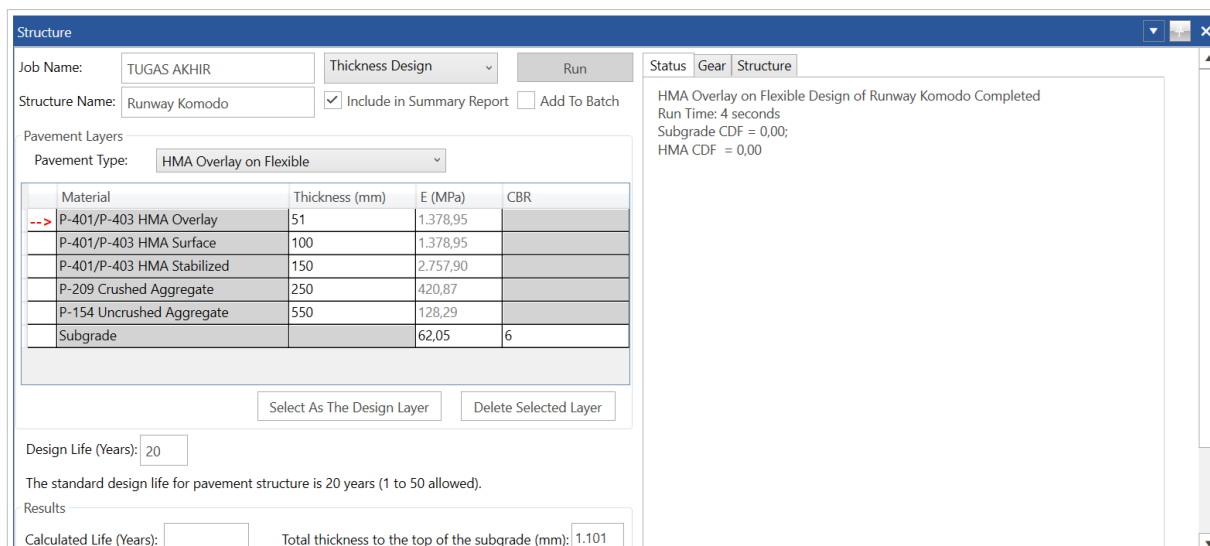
Structure

Job Name: TUGAS AKHIR
Thickness Design
Run
Structure Name: Runway Komodo
Include in Summary Report
Add To Batch

Pavement Layers
Pavement Type: HMA Overlay on Flexible

| | Material | Thickness (mm) | E (MPa) | CBR |
|---|---|---|---|---|
| --> | P-401/P-403 HMA Overlay | 51 | 1.378,95 | |
| | P-401/P-403 HMA Surface | 100 | 1.378,95 | |
| | P-401/P-403 HMA Stabilized | 150 | 2.757,90 | |
| | P-209 Crushed Aggregate | 250 | 420,87 | |
| | P-154 Uncrushed Aggregate | 550 | 128,29 | |
| | Subgrade | | 62,05 | 6 |

Select As The Design Layer
Delete Selected Layer

Design Life (Years): 20
The standard design life for pavement structure is 20 years (1 to 50 allowed).
Results
Calculated Life (Years):
Total thickness to the top of the subgrade (mm): 1.101

Status
Gear
Structure

HMA Overlay on Flexible Design of Runway Komodo Completed
Run Time: 4 seconds
Subgrade CDF = 0,00;
HMA CDF = 0,00